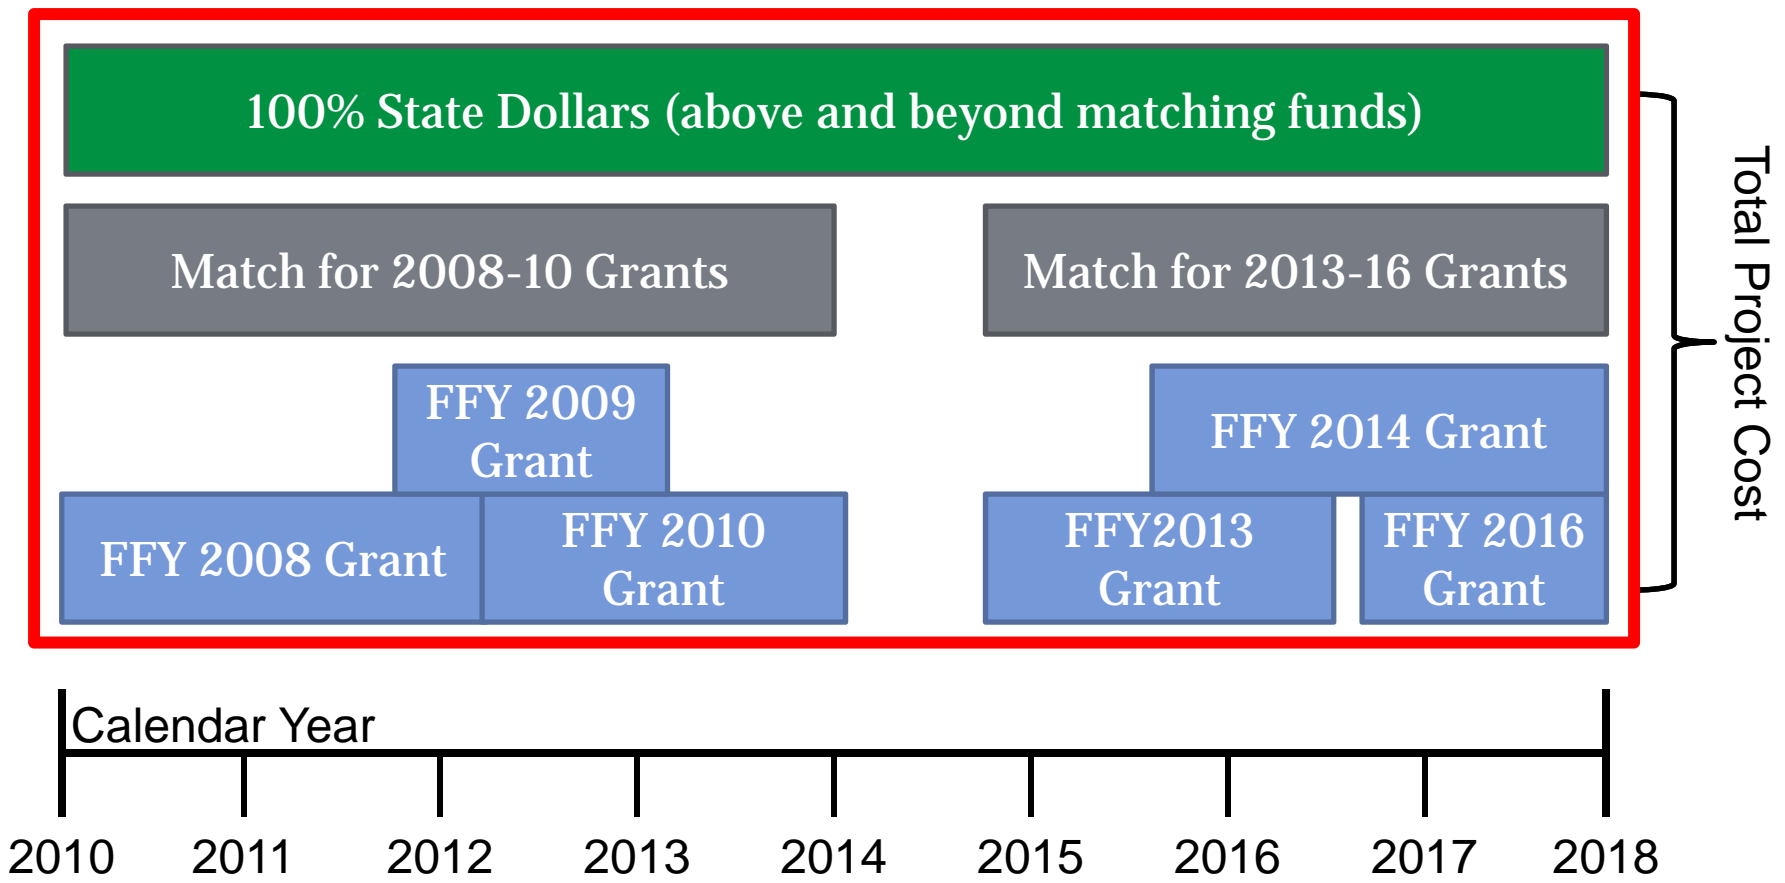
100% State Dollars (above and beyond matching funds)

Match for 2008-10 Grants

Match for 2013-16 Grants

FFY 2009 Grant

FFY 2014 Grant

FFY 2008 Grant

FFY 2010 Grant

FFY2013 Grant

FFY 2016 Grant

Total Project Cost

Calendar Year

2010 2011 2012 2013 2014 2015 2016 2017 2018